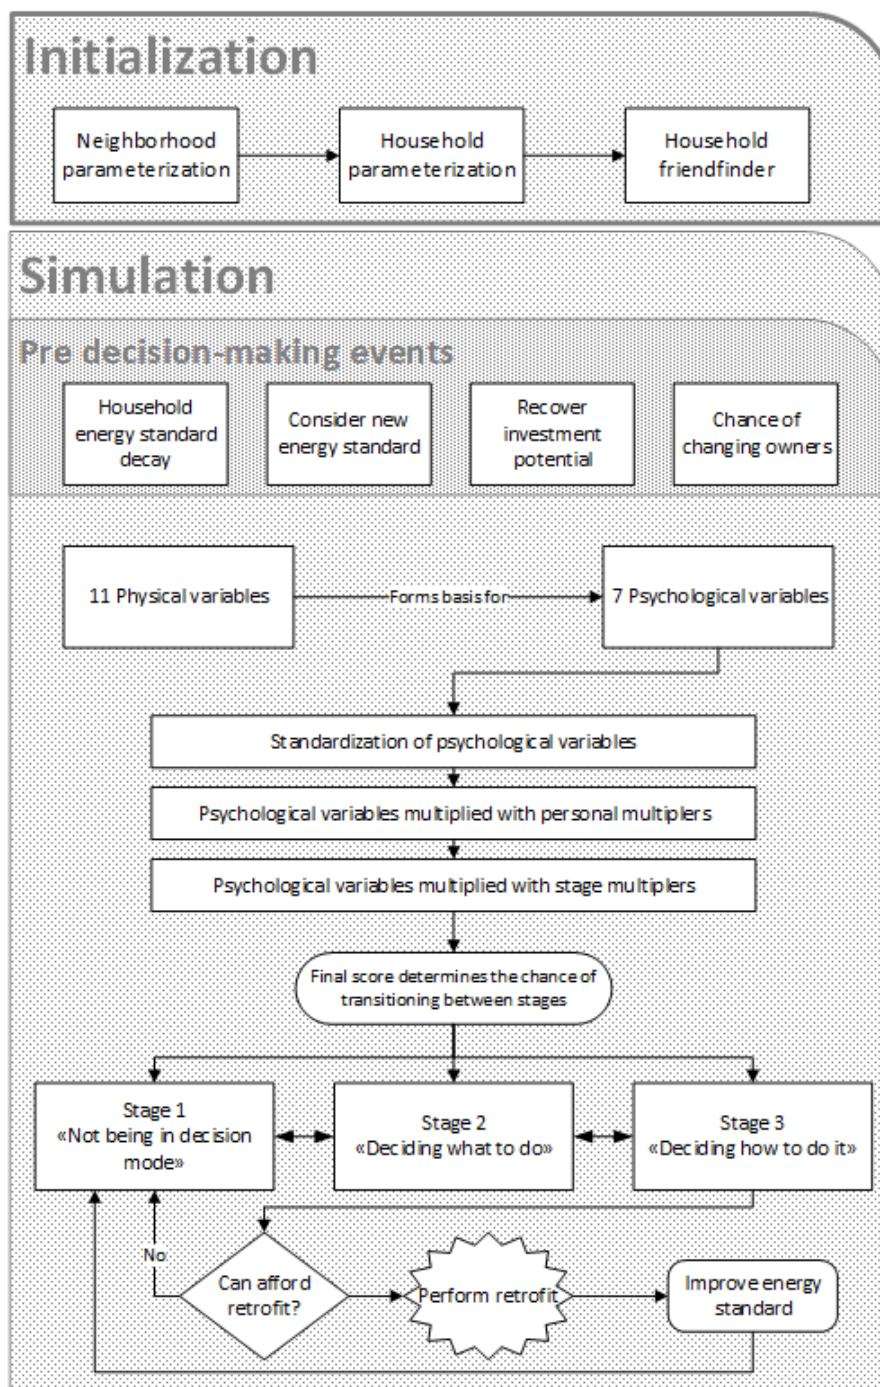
Initialization

Neighborhood parameterization

Household parameterization

Household friendfinder

Simulation

Pre decision-making events

Household energy standard decay

Consider new energy standard

Recover investment potential

Chance of changing owners

11 Physical variables

Forms basis for

7 Psychological variables

Standardization of psychological variables

Psychological variables multiplied with personal multiplers

Psychological variables multiplied with stage multiplers

Final score determines the chance of transitioning between stages

Stage 1 «Not being in decision mode»

Stage 2 «Deciding what to do»

Stage 3 «Deciding how to do it»

No

Can afford retrofit?

Perform retrofit

Improve energy standard